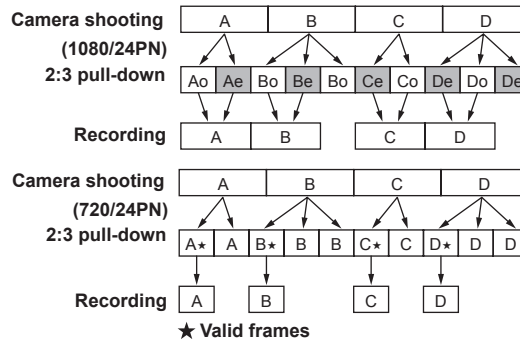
Camera shooting (1080/24PN) 2:3 pull-down

| A | B | C | D |
|---|---|---|---|

| Ao | Ae | Bo | Be | Bo | Ce | Co | De | Do | De |
|---|---|---|---|---|---|---|---|---|---|

Recording

| A | B | C | D |
|---|---|---|---|

Camera shooting (720/24PN) 2:3 pull-down

| A | B | C | D |
|---|---|---|---|

| A★ | A | B★ | B | B | C★ | C | D★ | D | D |
|---|---|---|---|---|---|---|---|---|---|

Recording

| A | B | C | D |
|---|---|---|---|

★ Valid frames